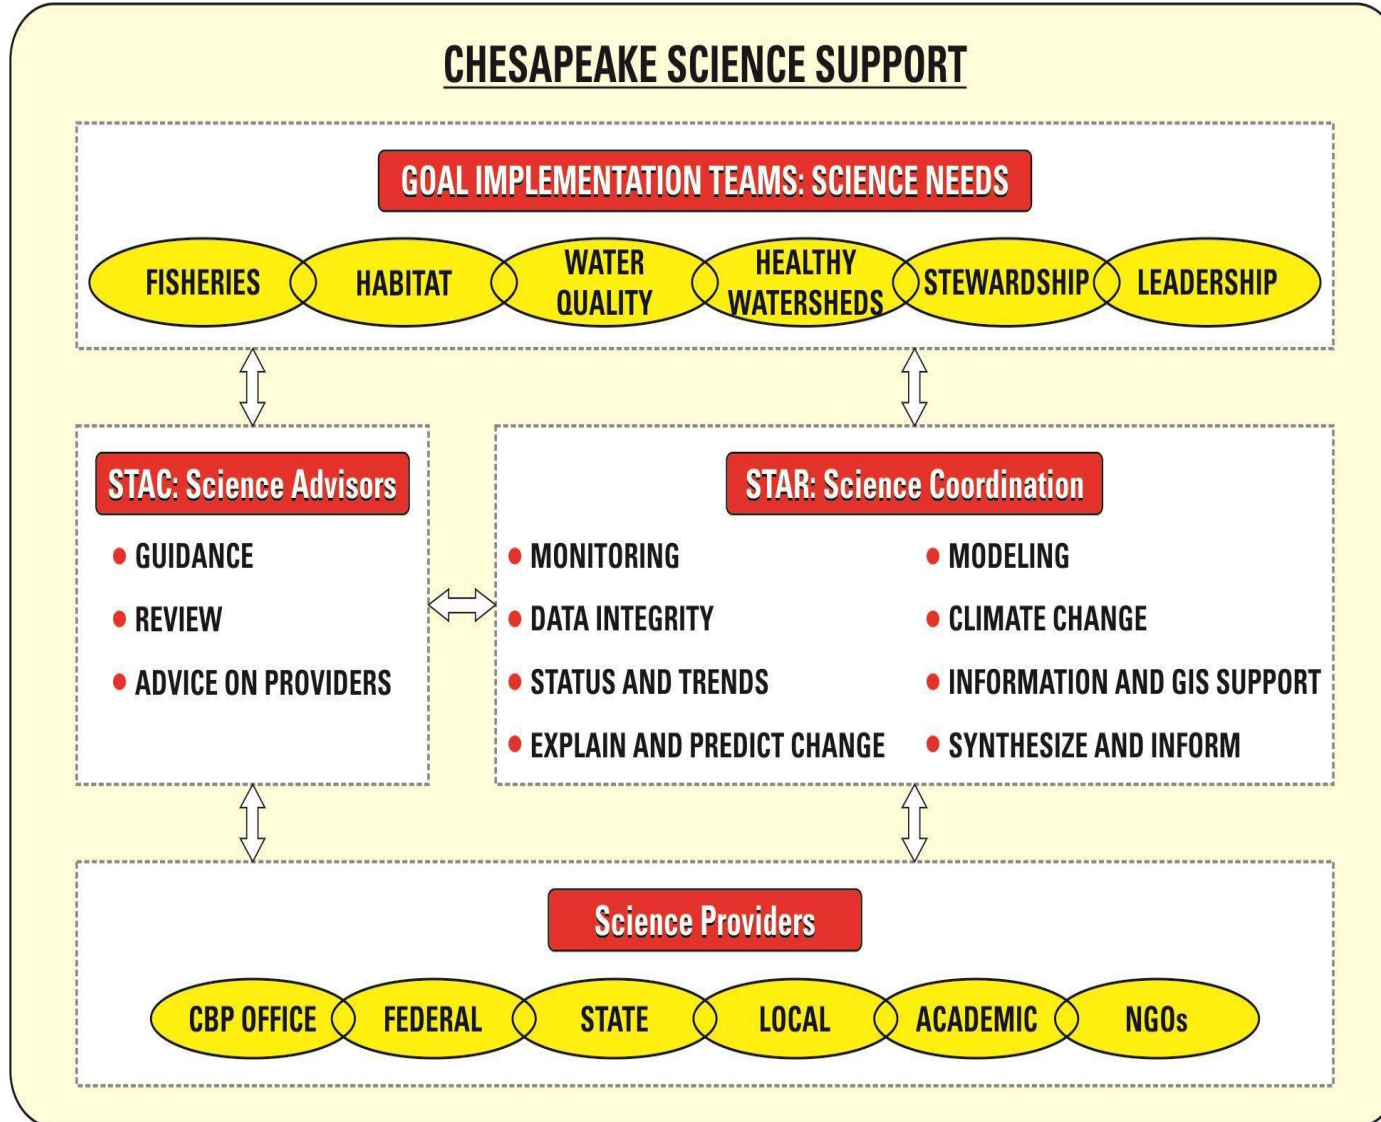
CHESAPEAKE SCIENCE SUPPORT

GOAL IMPLEMENTATION TEAMS: SCIENCE NEEDS

FISHERIES
HABITAT
WATER QUALITY
HEALTHY WATERSHEDS
STEWARDSHIP
LEADERSHIP

STAC: Science Advisors

• GUIDANCE
• REVIEW
• ADVICE ON PROVIDERS

STAR: Science Coordination

• MONITORING
• DATA INTEGRITY
• STATUS AND TRENDS
• EXPLAIN AND PREDICT CHANGE

• MODELING
• CLIMATE CHANGE
• INFORMATION AND GIS SUPPORT
• SYNTHESIZE AND INFORM

Science Providers

CBP OFFICE
FEDERAL
STATE
LOCAL
ACADEMIC
NGOs